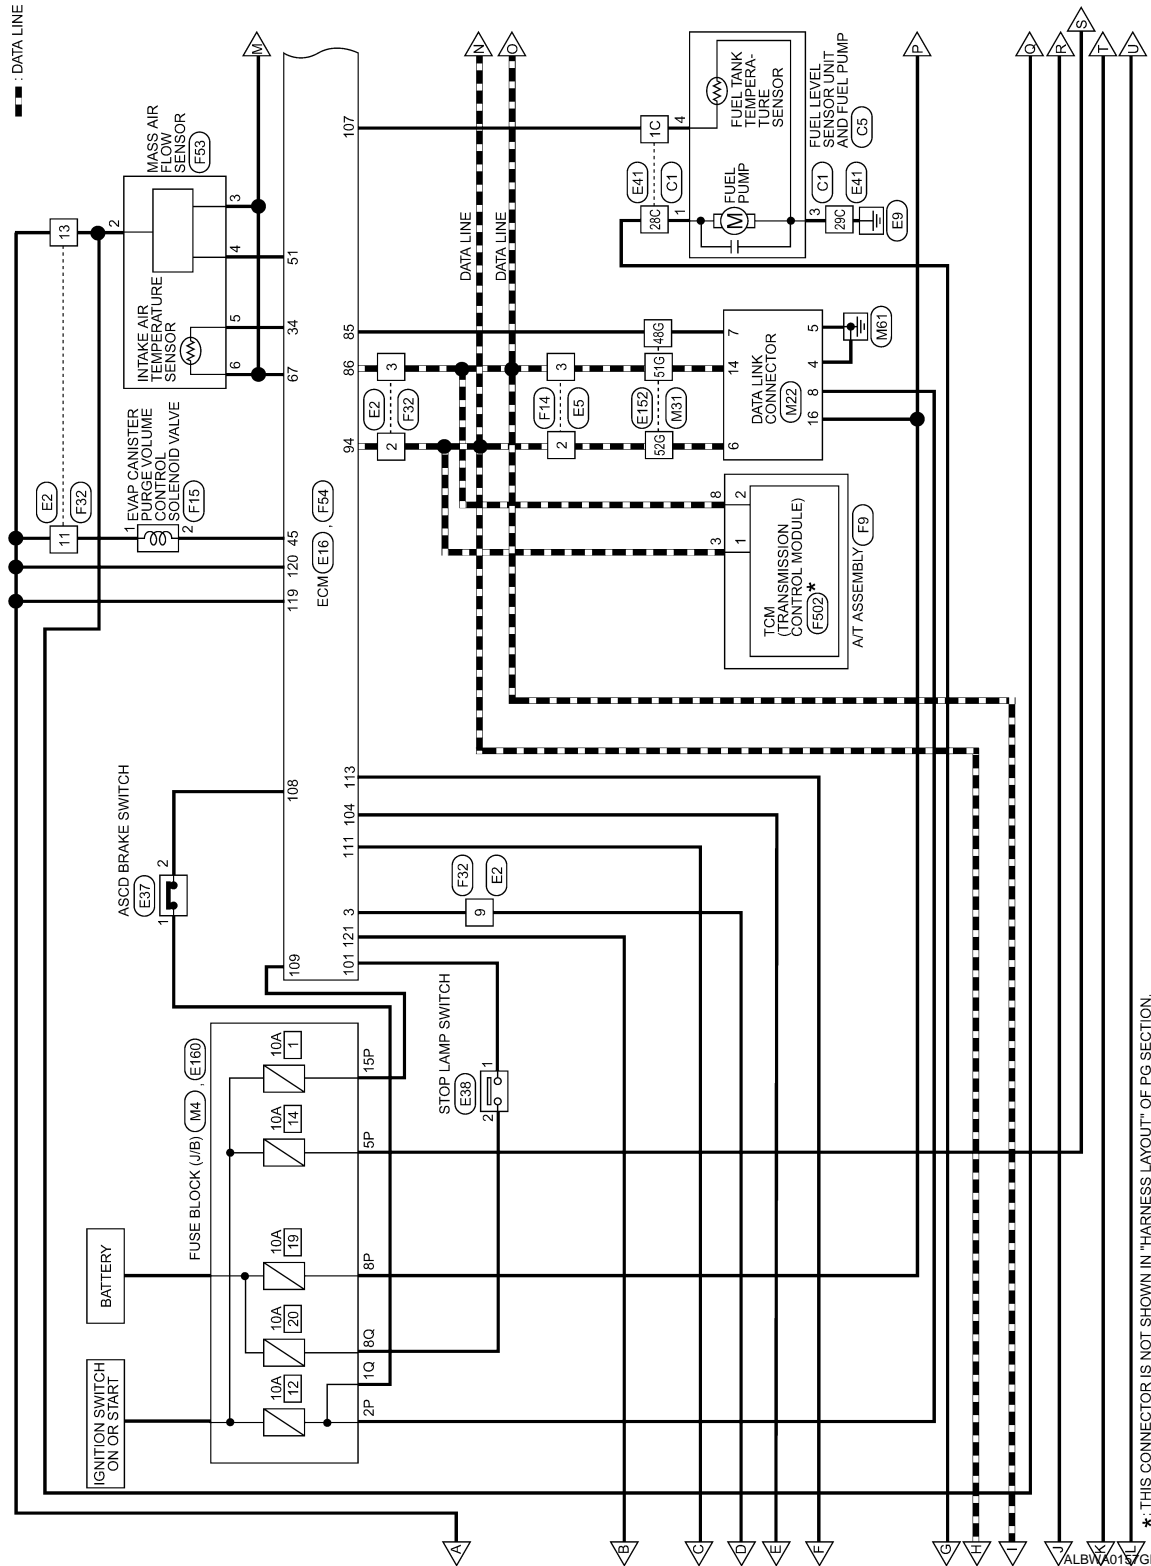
: DATA LINE

MASS AIR FLOW SENSOR
F53
INTAKE AIR TEMPERATURE SENSOR
3
4
5
6
M
13
E2
F32
11
EVAP CANISTER PURGE VOLUME CONTROL SOLENOID VALVE
F15
1
2
ECM E16, F54
45
120
119
67
34
51
107
86
94
85
113
104
111
108
3
121
101
109
N
O
DATA LINE
DATA LINE
3
2
E2
F32
3
2
F14
E5
48G
51G
52G
E152
M31
DATA LINK CONNECTOR
M22
7
14
6
5
4
8
16
M61
A/T ASSEMBLY F9
TCM (TRANSMISSION CONTROL MODULE)
F502*
2
1
8
3
FUEL TANK TEMPERATURE SENSOR
FUEL LEVEL SENSOR UNIT AND FUEL PUMP
C5
FUEL PUMP
1C
4
E41
C1
28C
1
3
29C
C1
E41
E9
P
Q
R
S
T
U
ASCD BRAKE SWITCH
E37
1
2
F32
E2
9
STOP LAMP SWITCH
E38
1
2
FUSE BLOCK (J/B) M4, E160
10A 1
10A 14
10A 19
10A 20
10A 12
15P
5P
8P
8Q
1Q
2P
BATTERY
IGNITION SWITCH ON OR START
A
B
C
D
E
F
G
H
I
J
K
L
*: THIS CONNECTOR IS NOT SHOWN IN "HARNESS LAYOUT" OF PG SECTION.
ALBWA0157GB